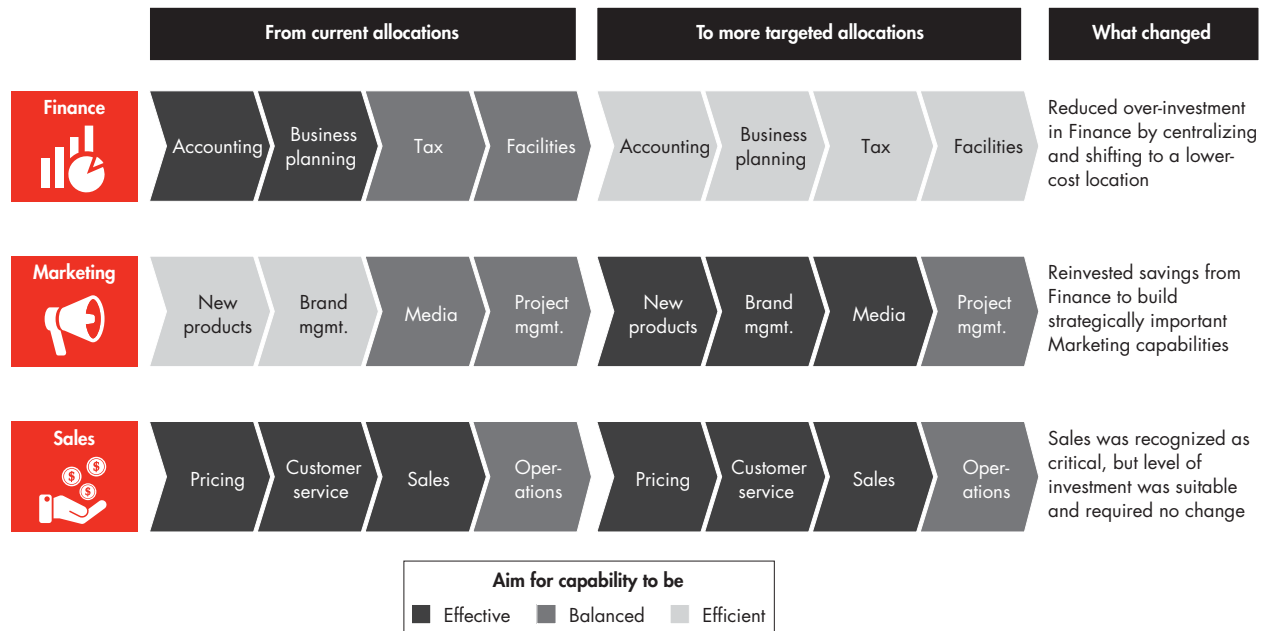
From current allocations

To more targeted allocations

What changed

Finance

Accounting

Business planning

Tax

Facilities

Accounting

Business planning

Tax

Facilities

Reduced over-investment in Finance by centralizing and shifting to a lower-cost location

Marketing

New products

Brand mgmt.

Media

Project mgmt.

New products

Brand mgmt.

Media

Project mgmt.

Reinvested savings from Finance to build strategically important Marketing capabilities

Sales

Pricing

Customer service

Sales

Operations

Pricing

Customer service

Sales

Operations

Sales was recognized as critical, but level of investment was suitable and required no change

Aim for capability to be

Effective

Balanced

Efficient